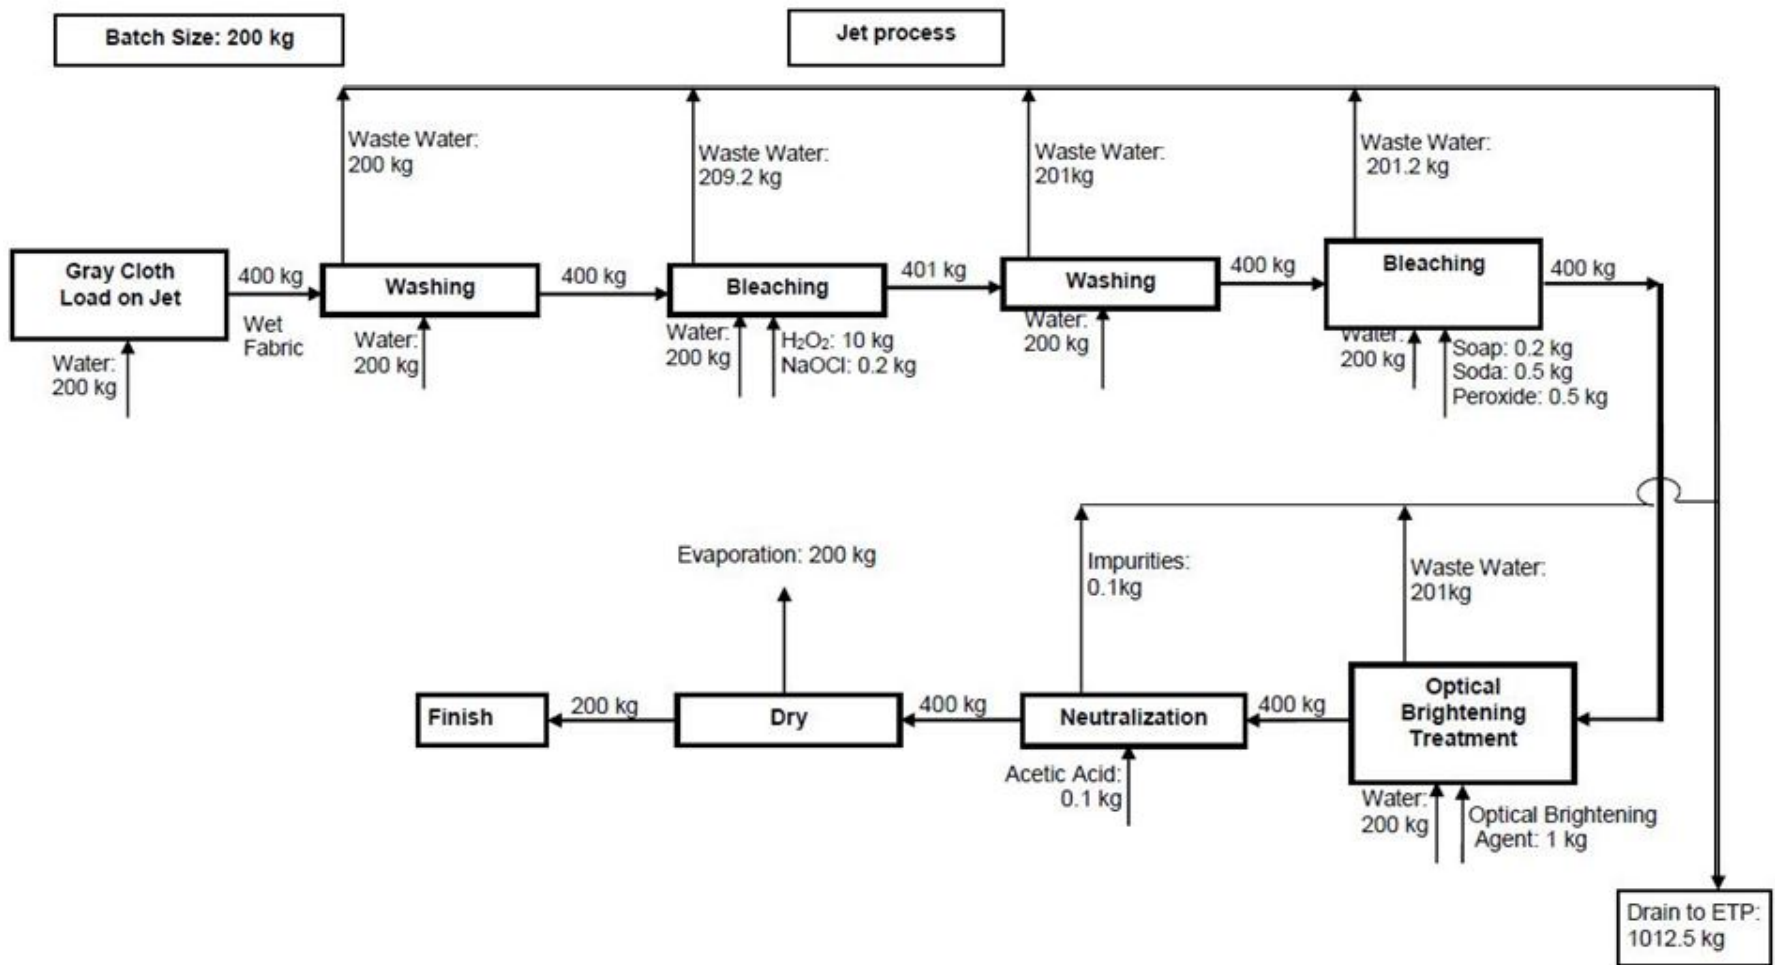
Batch Size: 200 kg

Jet process

Waste Water: 200 kg

Waste Water: 209.2 kg

Waste Water: 201kg

Waste Water: 201.2 kg

Gray Cloth Load on Jet

400 kg

Wet Fabric

Water: 200 kg

Washing

Water: 200 kg

400 kg

Bleaching

Water: 200 kg

$H_2O_2$: 10 kg
NaOCl: 0.2 kg

401 kg

Washing

Water: 200 kg

400 kg

Bleaching

Water: 200 kg

Soap: 0.2 kg
Soda: 0.5 kg
Peroxide: 0.5 kg

400 kg

Evaporation: 200 kg

Impurities: 0.1kg

Waste Water: 201kg

Finish

200 kg

Dry

400 kg

Neutralization

Acetic Acid: 0.1 kg

400 kg

Optical Brightening Treatment

Water: 200 kg

Optical Brightening Agent: 1 kg

Drain to ETP: 1012.5 kg